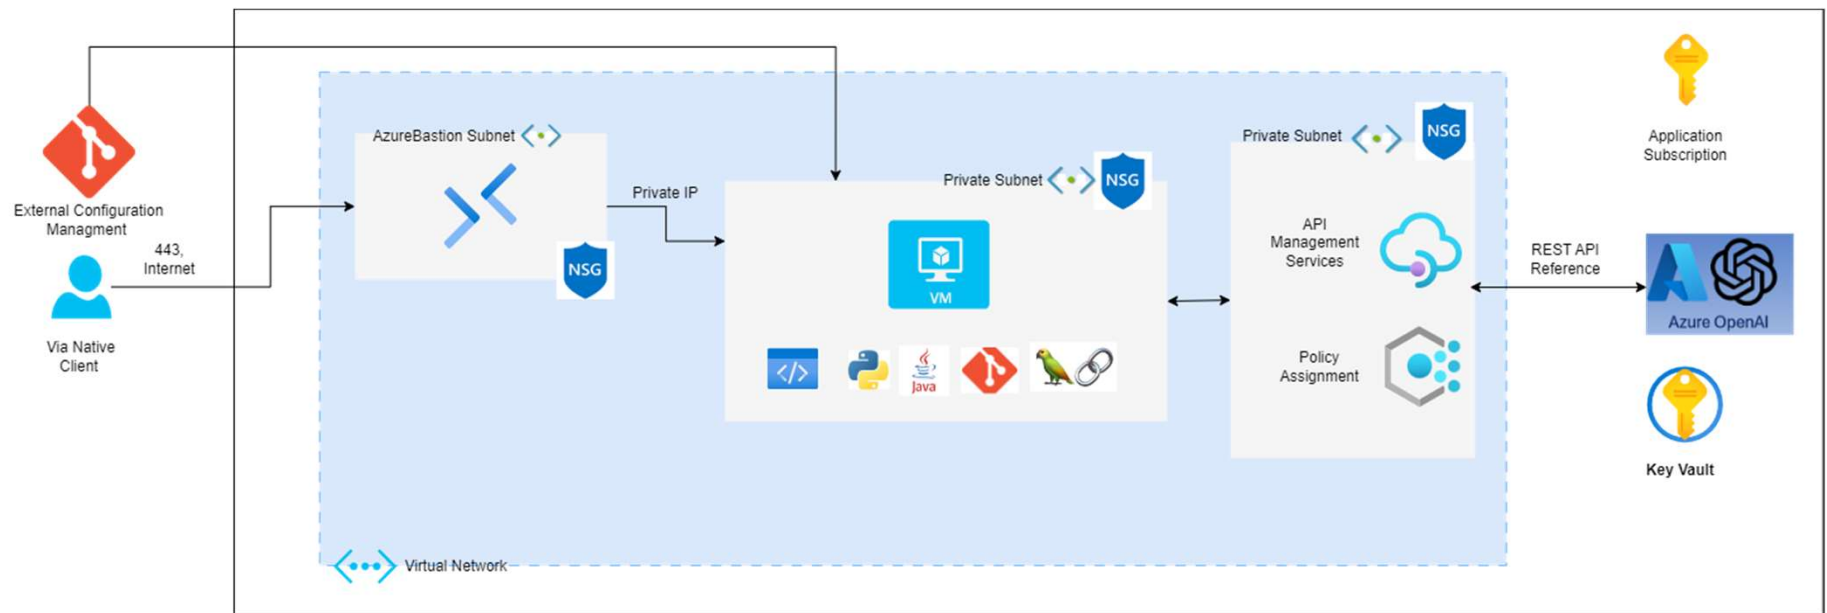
External Configuration Managment

443, Internet

Via Native Client

AzureBastion Subnet

NSG

Private IP

Private Subnet

NSG

VM

Java

Private Subnet

NSG

API Management Services

Policy Assignment

REST API Reference

Application Subscription

Azure OpenAI

Key Vault

Virtual Network